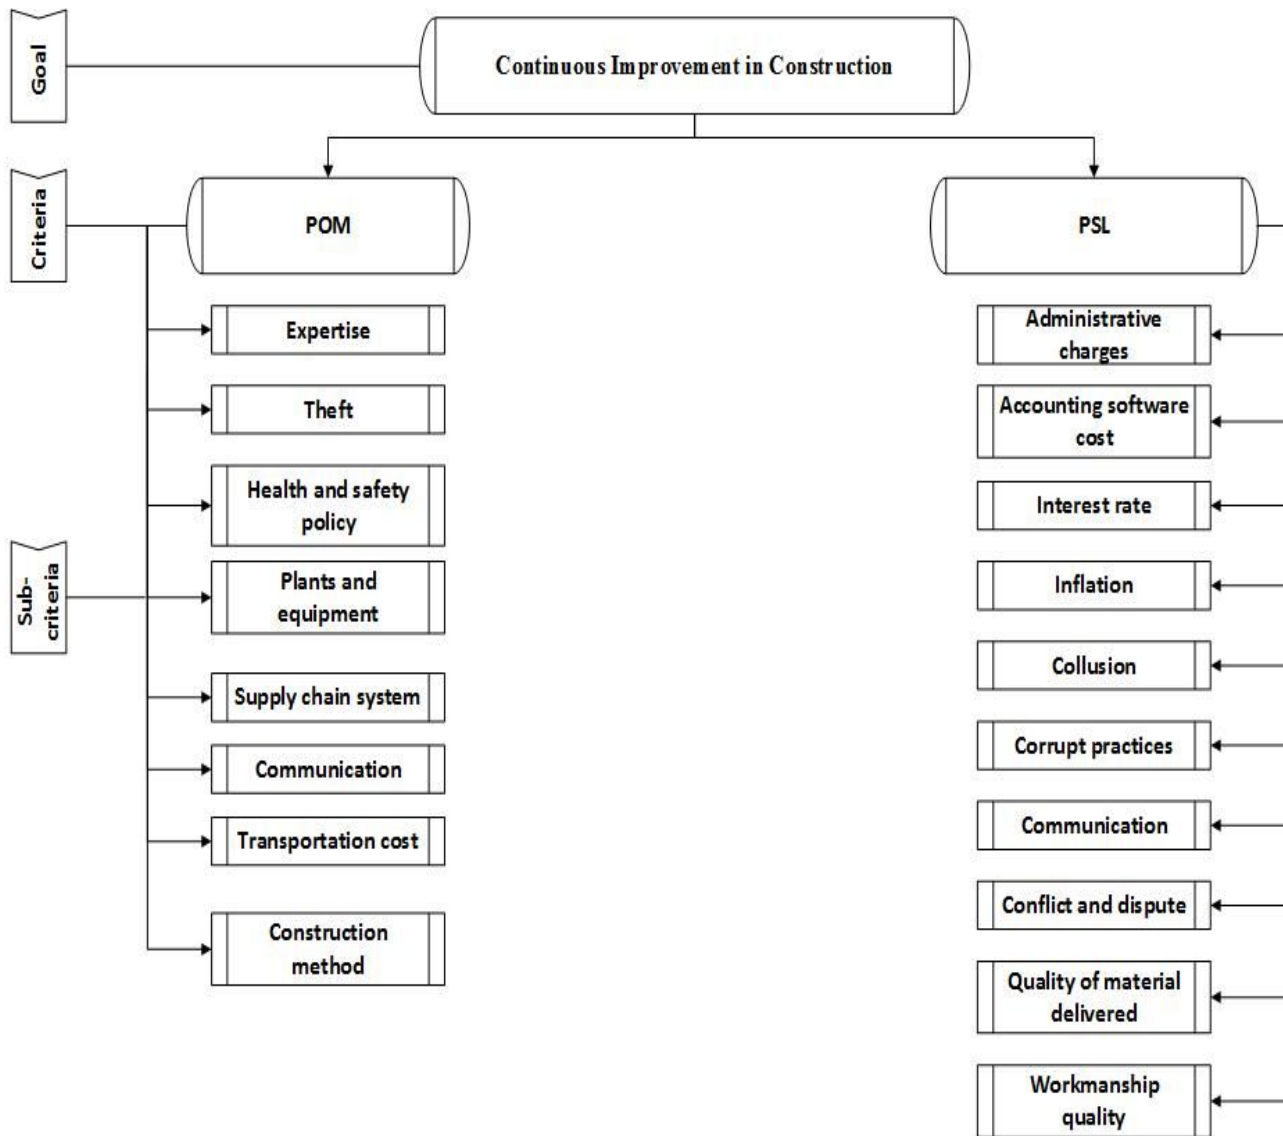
Goal

Continuous Improvement in Construction

Criteria

POM

PSL

Sub-criteria

Expertise

Theft

Health and safety policy

Plants and equipment

Supply chain system

Communication

Transportation cost

Construction method

Administrative charges

Accounting software cost

Interest rate

Inflation

Collusion

Corrupt practices

Communication

Conflict and dispute

Quality of material delivered

Workmanship quality